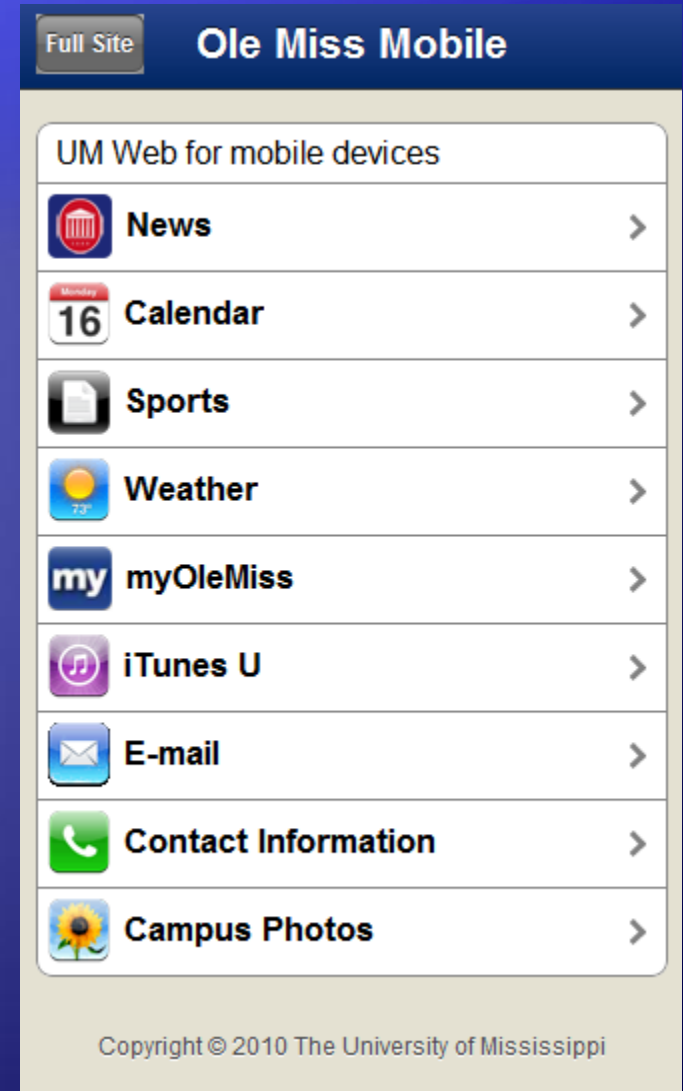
Full Site Ole Miss Mobile

UM Web for mobile devices

News

Monday 16 Calendar

Sports

73° Weather

my myOleMiss

iTunes U

E-mail

Contact Information

Campus Photos

Copyright © 2010 The University of Mississippi